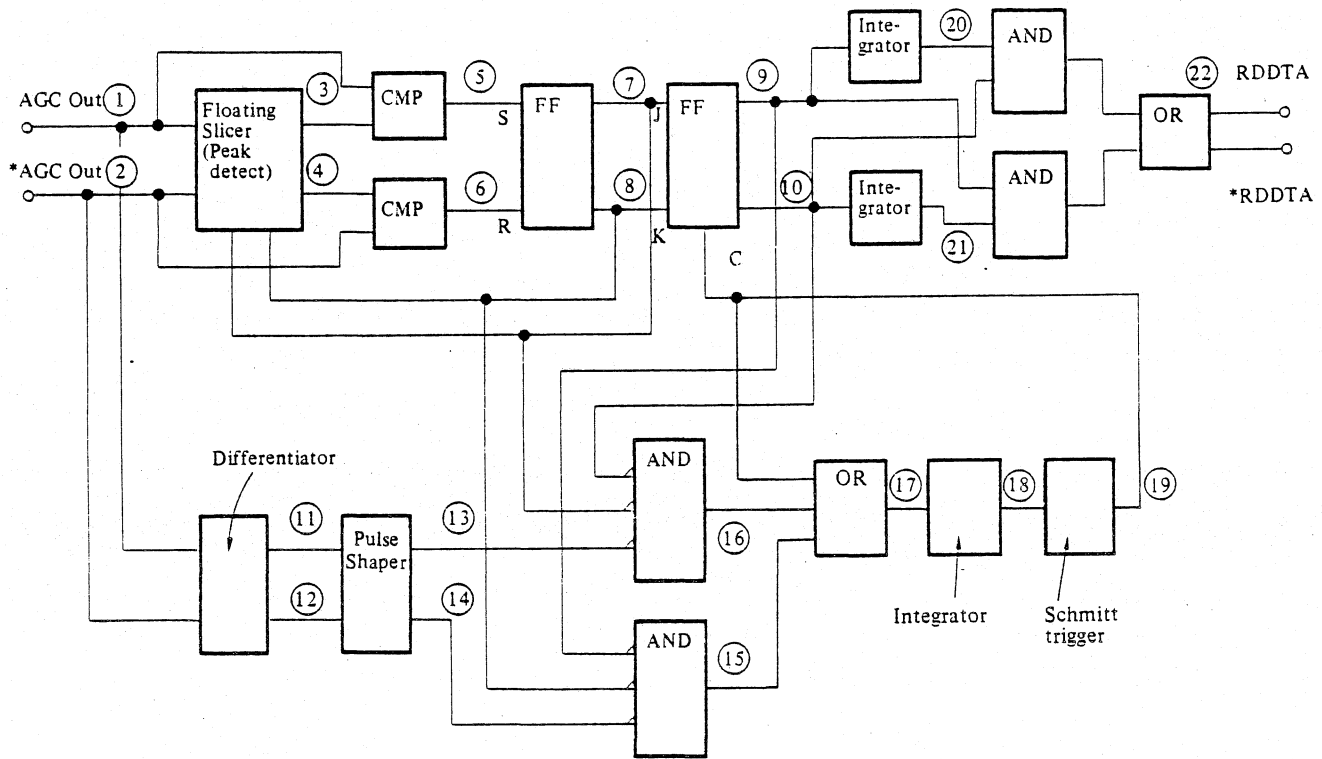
AGC Out ①
*AGC Out ②
Floating Slicer (Peak detect)
③
④
CMP
CMP
⑤
⑥
S
R
FF
⑦
⑧
J
K
FF
C
⑨
⑩
Integrator
Integrator
⑳
㉑
AND
AND
OR
㉒ RDDTA
*RDDTA
Differentiator
⑪
⑫
Pulse Shaper
⑬
⑭
AND
AND
⑯
⑮
OR
⑰
⑱
⑲
Integrator
Schmitt trigger